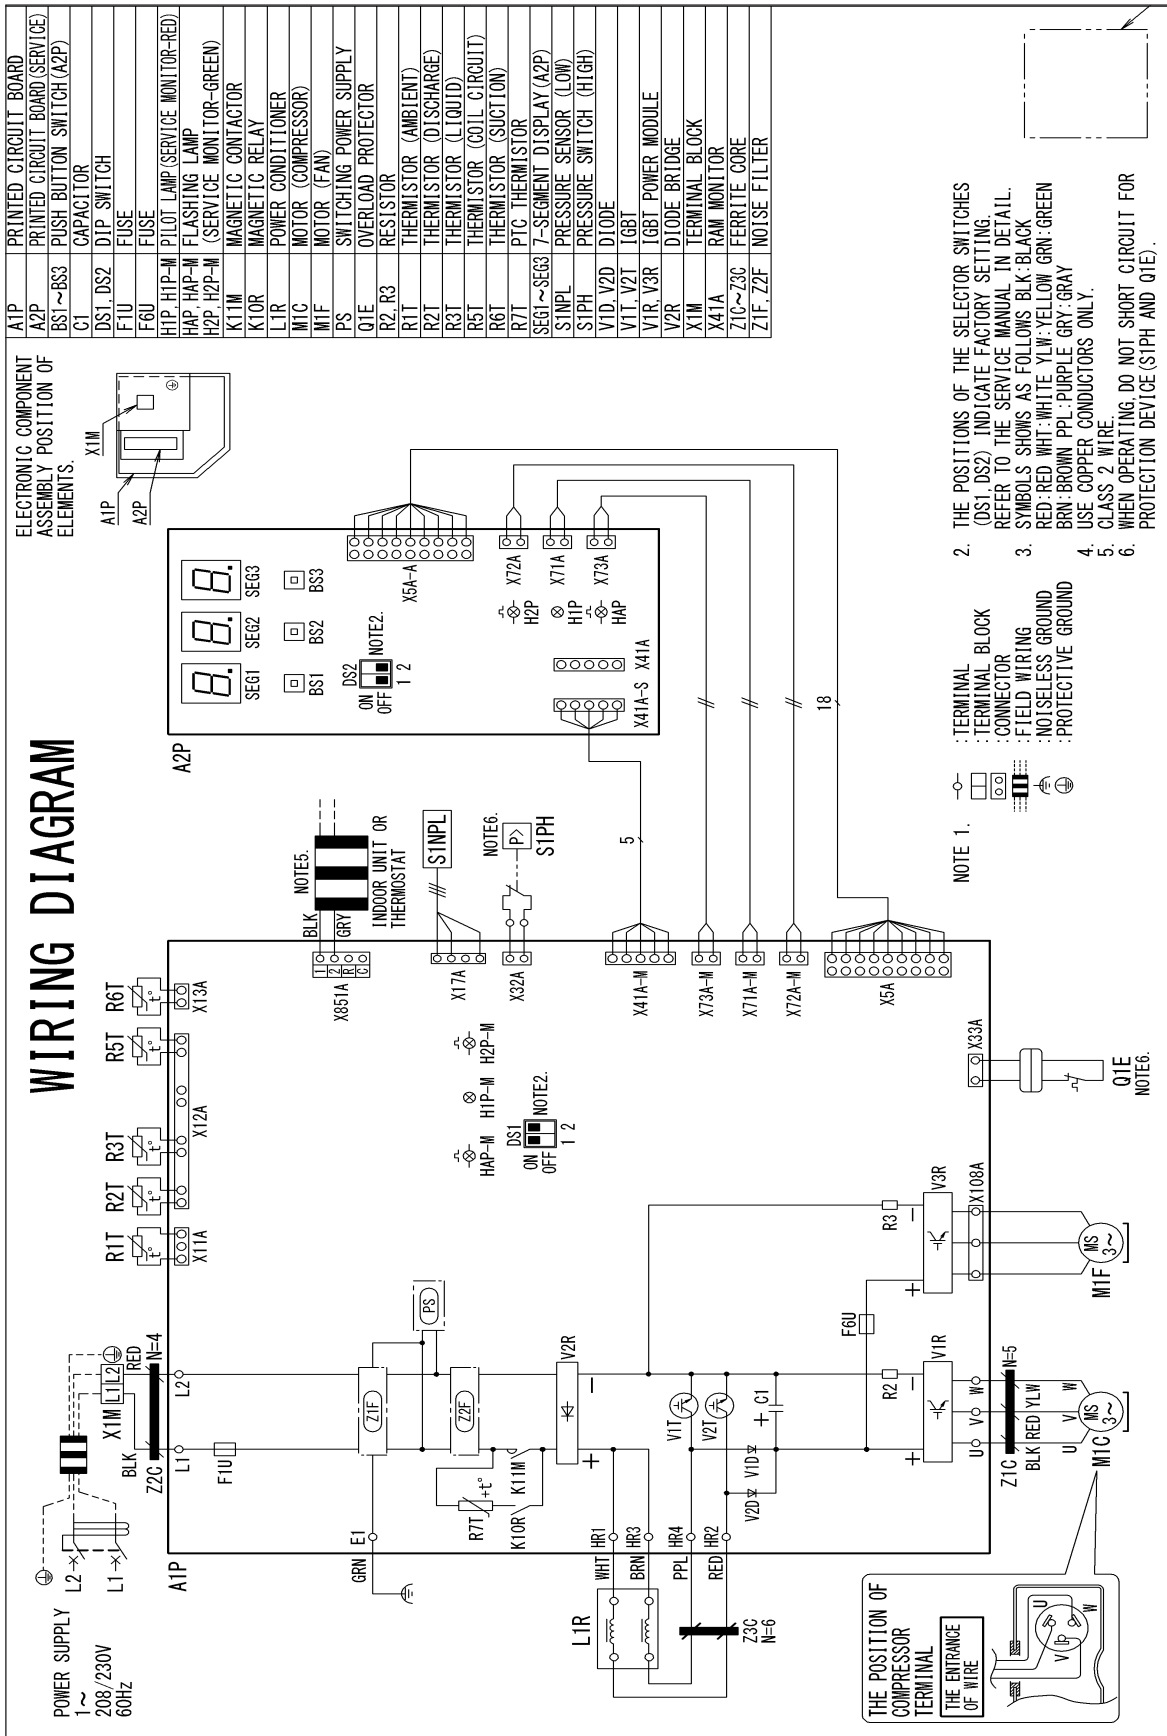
WIRING DIAGRAM

| A1P | PRINTED CIRCUIT BOARD |
|---|---|
| A2P | PRINTED CIRCUIT BOARD (SERVICE) |
| BS1~BS3 | PUSH BUTTON SWITCH (A2P) |
| C1 | CAPACITOR |
| DS1, DS2 | DIP SWITCH |
| F1U | FUSE |
| F6U | FUSE |
| H1P, H1P-M | PILOT LAMP (SERVICE MONITOR-RED) |
| HAP, HAP-M | FLASHING LAMP |
| H2P, H2P-M | (SERVICE MONITOR-GREEN) |
| K11M | MAGNETIC CONTACTOR |
| K10R | MAGNETIC RELAY |
| L1R | POWER CONDITIONER |
| M1C | MOTOR (COMPRESSOR) |
| M1F | MOTOR (FAN) |
| PS | SWITCHING POWER SUPPLY |
| Q1E | OVERLOAD PROTECTOR |
| R2, R3 | RESISTOR |
| R1T | THERMISTOR (AMBIENT) |
| R2T | THERMISTOR (DISCHARGE) |
| R3T | THERMISTOR (LIQUID) |
| R5T | THERMISTOR (COIL CIRCUIT) |
| R6T | THERMISTOR (SUCTION) |
| R7T | PTC THERMISTOR |
| SEG1~SEG3 | 7-SEGMENT DISPLAY (A2P) |
| S1NPL | PRESSURE SENSOR (LOW) |
| S1PH | PRESSURE SWITCH (HIGH) |
| V1D, V2D | DIODE |
| V1T, V2T | IGBT |
| V1R, V3R | IGBT POWER MODULE |
| V2R | DIODE BRIDGE |
| X1M | TERMINAL BLOCK |
| X41A | RAM MONITOR |
| Z1C~Z3C | FERRITE CORE |
| Z1F, Z2F | NOISE FILTER |

ELECTRONIC COMPONENT ASSEMBLY POSITION OF ELEMENTS.
X1M A1P A2P

A2P
SEG1 SEG2 SEG3 BS1 BS2 BS3 DS2 ON OFF 1 2 NOTE2.
X5A-A X72A X71A X73A H2P H1P HAP X41A X41A-S 18 5

NOTE5. BLK GRY INDOOR UNIT OR THERMOSTAT S1NPL NOTE6. S1PH
X851A 1 2 R C X17A X32A X41A-M X73A-M X71A-M X72A-M X5A X33A Q1E NOTE6.
R1T R2T R3T R5T R6T X11A X12A X13A
HAP-M H1P-M H2P-M DS1 NOTE2. ON OFF 1 2
PS Z1F Z2F V2R V3R R3 X108A M1F MS 3~ F6U V1R R2 W V U N=5 Z1C BLK RED YLW M1C MS 3~ U V W
V1T V2T C1 V1D V2D K11M R7T K10R E1 GRN HR1 HR3 HR4 HR2 WHT BRN PPL RED L1R Z3C N=6
POWER SUPPLY 1~ 208/230V 60Hz L2 L1 X1M L1 L2 RED BLK Z2C N=4 F1U A1P

THE POSITION OF COMPRESSOR TERMINAL
THE ENTRANCE OF WIRE
U V W

NOTE 1.
:TERMINAL
:TERMINAL BLOCK
:CONNECTOR
:FIELD WIRING
:NOISELESS GROUND
:PROTECTIVE GROUND

2. THE POSITIONS OF THE SELECTOR SWITCHES (DS1, DS2) INDICATE FACTORY SETTING. REFER TO THE SERVICE MANUAL IN DETAIL.
3. SYMBOLS SHOWS AS FOLLOWS BLK:BLACK RED:RED WHT:WHITE YLW:YELLOW GRN:GREEN BRN:BROWN PPL:PURPLE GRY:GRAY
4. USE COPPER CONDUCTORS ONLY.
5. CLASS 2 WIRE.
6. WHEN OPERATING, DO NOT SHORT CIRCUIT FOR PROTECTION DEVICE (S1PH AND Q1E).